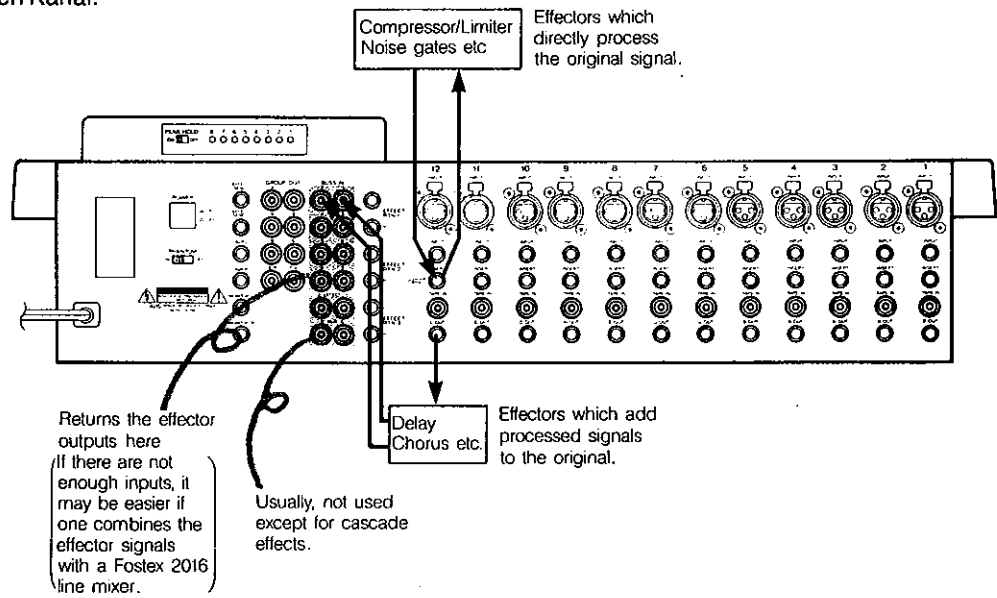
n Kanal.

Compressor/Limiter
Noise gates etc

Effectors which directly process the original signal.

12 11 10 9 8 7 6 5 4 3 2 1

Returns the effector outputs here
(If there are not enough inputs, it may be easier if one combines the effector signals with a Fostex 2016 line mixer.)

Usually, not used except for cascade effects.

Delay
Chorus etc.

Effectors which add processed signals to the original.